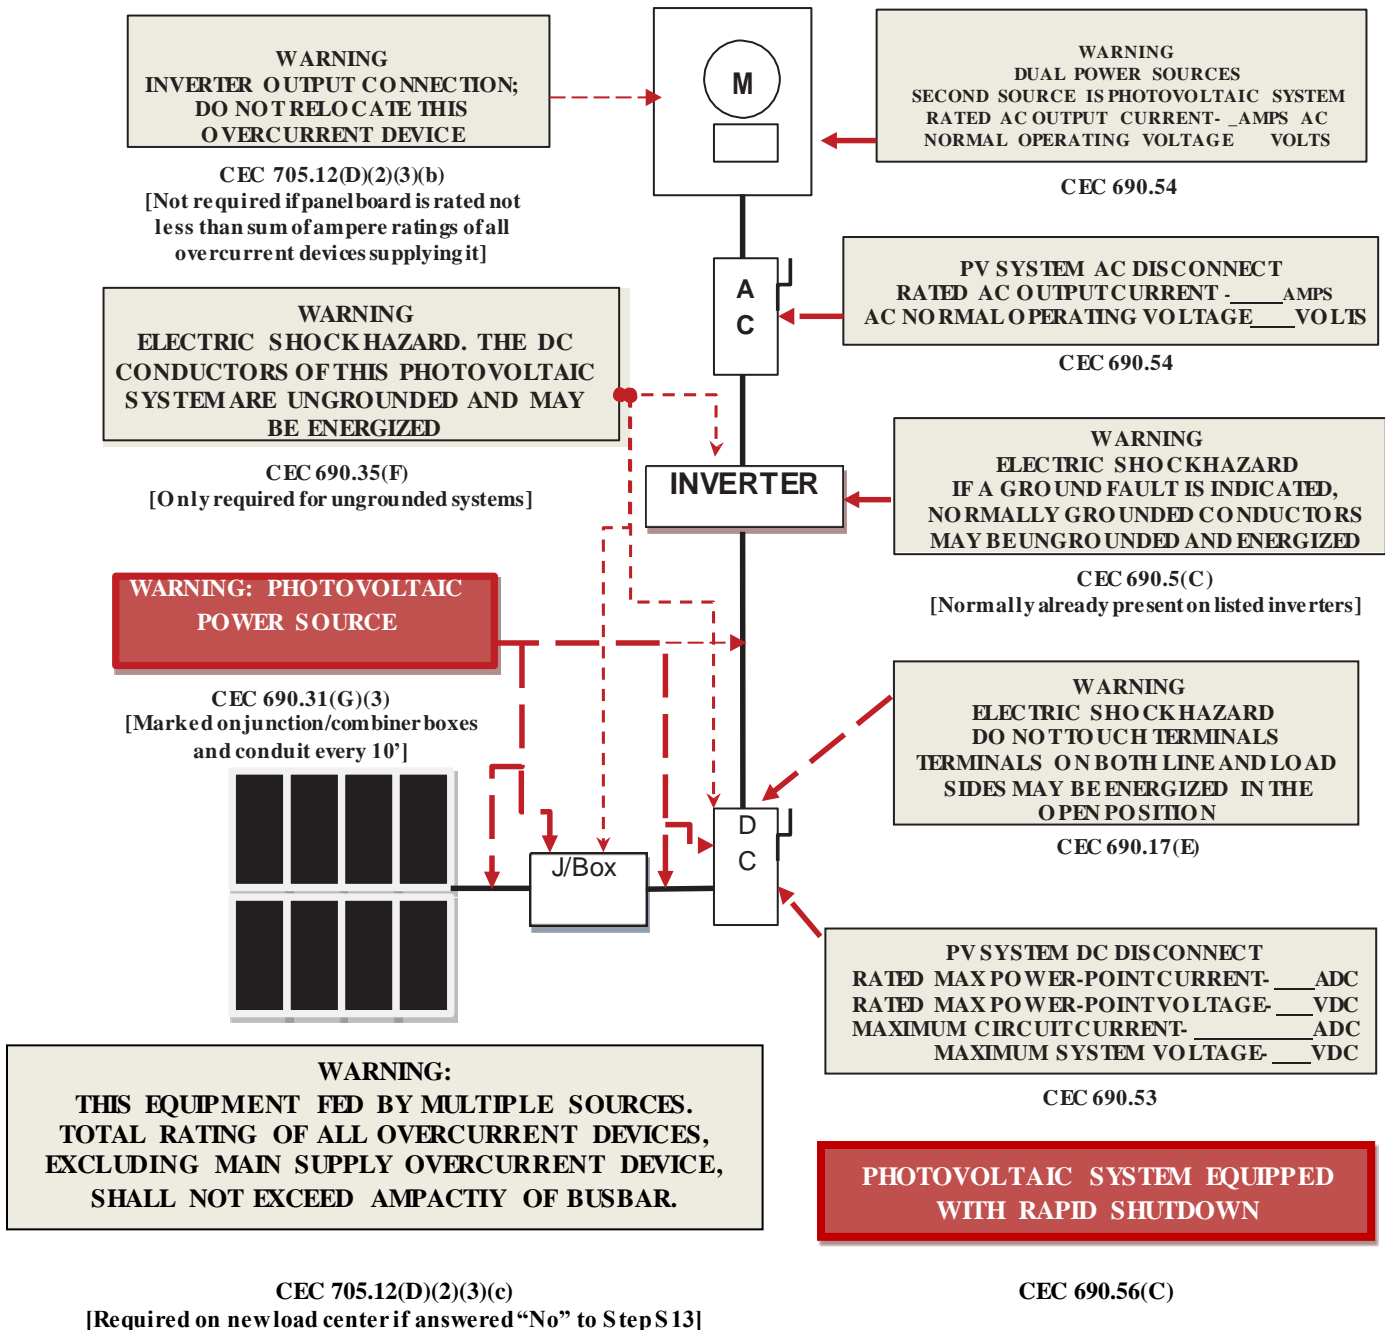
WARNING
INVERTER OUTPUT CONNECTION;
DO NOT RELOCATE THIS
OVERCURRENT DEVICE

CEC 705.12(D)(2)(3)(b)
[Not required if panelboard is rated not less than sum of ampere ratings of all overcurrent devices supplying it]

M

WARNING
DUAL POWER SOURCES
SECOND SOURCE IS PHOTOVOLTAIC SYSTEM
RATED AC OUTPUT CURRENT- _AMPS AC
NORMAL OPERATING VOLTAGE VOLTS

CEC 690.54

A
C

PV SYSTEM AC DISCONNECT
RATED AC OUTPUT CURRENT -_____AMPS
AC NORMAL OPERATING VOLTAGE____VOLTS

CEC 690.54

WARNING
ELECTRIC SHOCK HAZARD. THE DC CONDUCTORS OF THIS PHOTOVOLTAIC SYSTEM ARE UNGROUNDED AND MAY BE ENERGIZED

CEC 690.35(F)
[Only required for ungrounded systems]

INVERTER

WARNING
ELECTRIC SHOCK HAZARD
IF A GROUND FAULT IS INDICATED,
NORMALLY GROUNDED CONDUCTORS
MAY BE UNGROUNDED AND ENERGIZED

CEC 690.5(C)
[Normally already present on listed inverters]

WARNING: PHOTOVOLTAIC POWER SOURCE

CEC 690.31(G)(3)
[Marked on junction/combiner boxes and conduit every 10']

WARNING
ELECTRIC SHOCK HAZARD
DO NOT TOUCH TERMINALS
TERMINALS ON BOTH LINE AND LOAD
SIDES MAY BE ENERGIZED IN THE
OPEN POSITION

CEC 690.17(E)

D
C

J/Box

PV SYSTEM DC DISCONNECT
RATED MAX POWER-POINT CURRENT- ___ADC
RATED MAX POWER-POINT VOLTAGE- ___VDC
MAXIMUM CIRCUIT CURRENT- __________ADC
MAXIMUM SYSTEM VOLTAGE- ___VDC

CEC 690.53

WARNING:
THIS EQUIPMENT FED BY MULTIPLE SOURCES.
TOTAL RATING OF ALL OVERCURRENT DEVICES,
EXCLUDING MAIN SUPPLY OVERCURRENT DEVICE,
SHALL NOT EXCEED AMPACTIY OF BUSBAR.

PHOTOVOLTAIC SYSTEM EQUIPPED WITH RAPID SHUTDOWN

CEC 705.12(D)(2)(3)(c)
[Required on new load center if answered "No" to Step S13]

CEC 690.56(C)